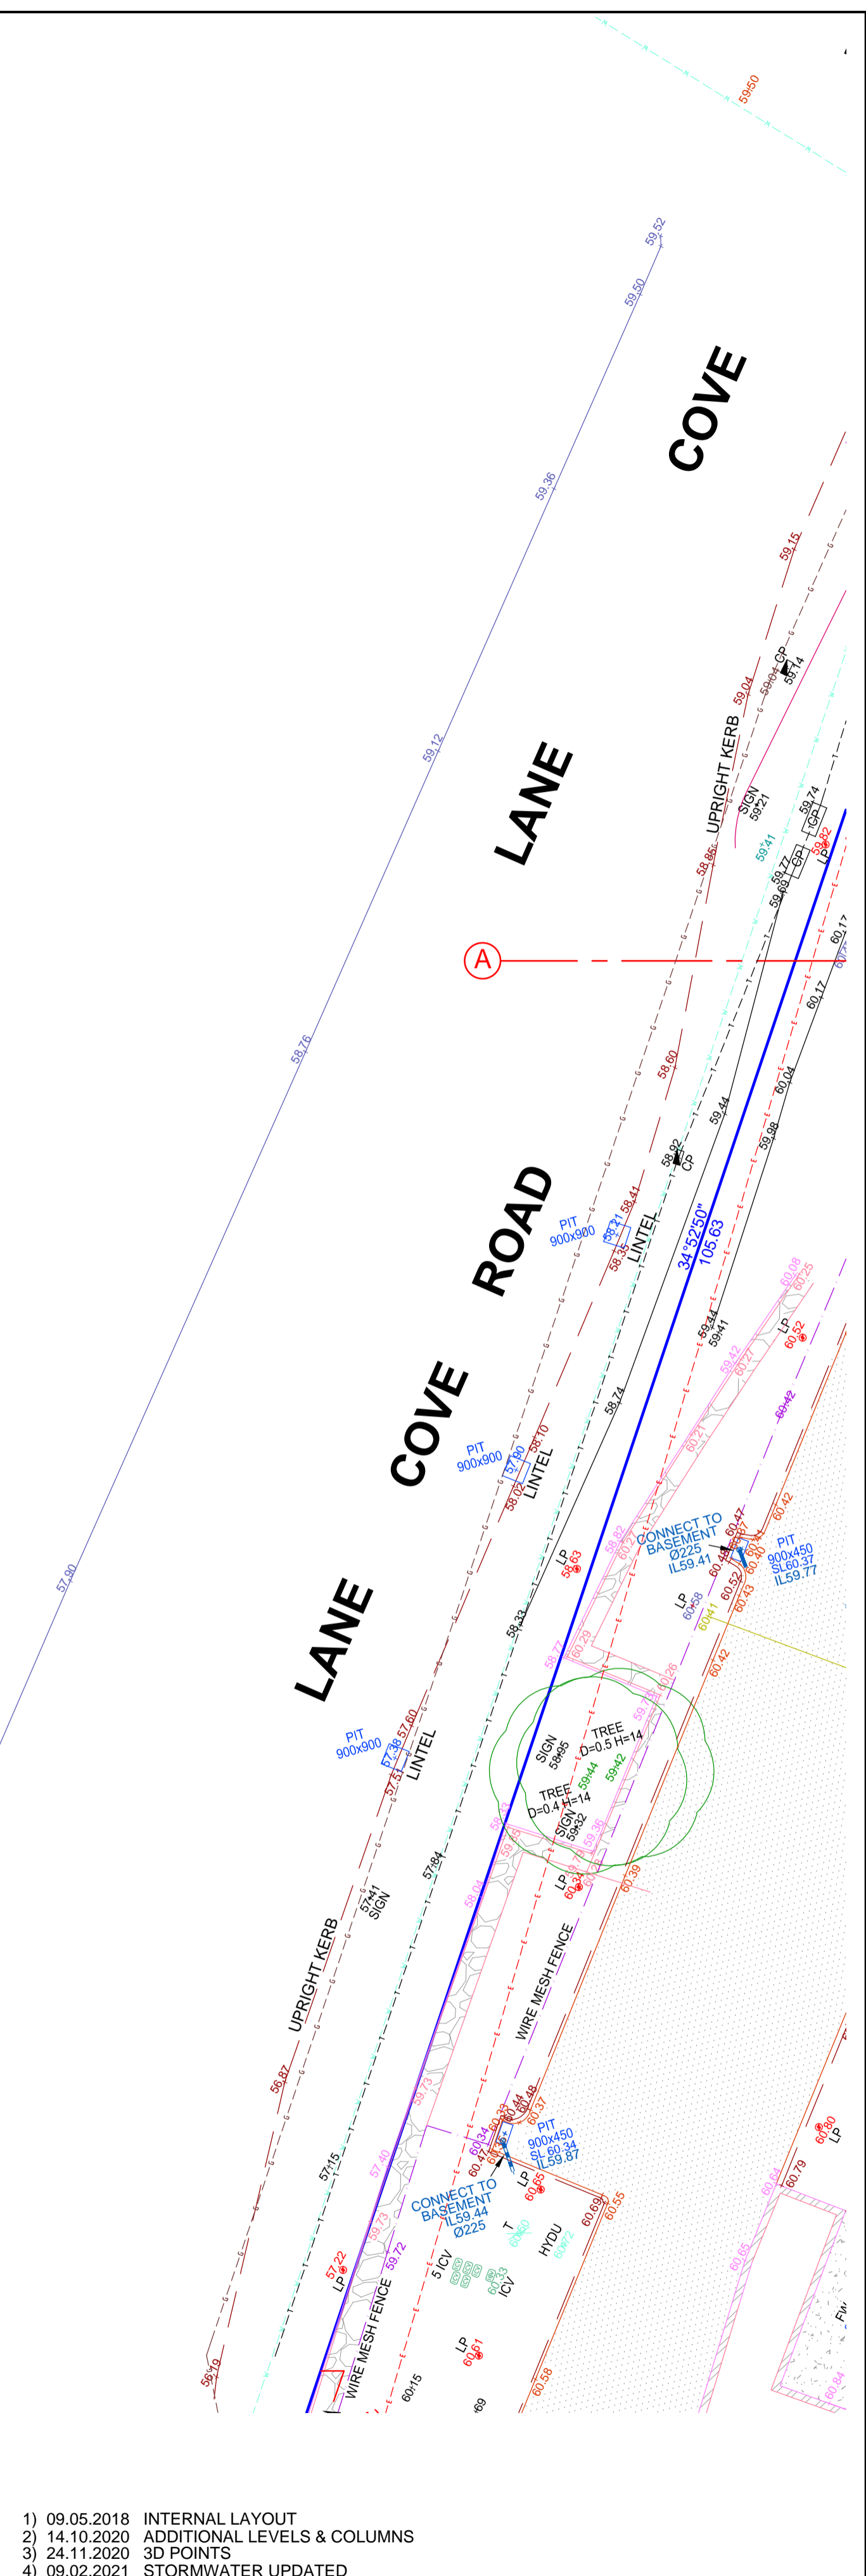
59.50
59.52
59.50
59.36
59.12
58.76
57.90
COVE
LANE
ROAD
COVE
LANE
59.15
59.04
CP
59.14
UPRIGHT KERB
SIGN
59.21
59.74
CP
58.86
59.41
59.77
CP
59.69
59.82
LP
A
60.17
60.17
58.60
59.44
60.04
58.92
CP
59.98
PIT
900x900
58.31
58.41
58.35
LINTEL
34°52'50"
105.63
60.08
60.25
59.44
59.41
LP
60.52
58.74
59.42
60.27
60.42
PIT
900x900
57.90
58.10
58.02
LINTEL
60.21
CONNECT TO BASEMENT
Ø225
IL59.41
60.47
60.42
PIT
900x450
SL60.37
IL59.77
LP
58.63
60.52
60.43
LP
60.58
60.41
58.33
60.42
PIT
900x900
57.38
57.60
57.51
LINTEL
TREE
D=0.5 H=14
SIGN
58.95
59.44
59.42
TREE
D=0.4 H=14
SIGN
59.32
57.84
LP
60.39
57.41
SIGN
UPRIGHT KERB
WIRE MESH FENCE
56.87
59.73
57.15
57.40
60.34
60.44
60.48
60.37
PIT
900x450
SL 60.34
IL59.87
LP
60.65
CONNECT TO BASEMENT
IL59.44
Ø225
T
60.60
HYDU
60.55
60.69
60.80
LP
60.79
60.64
59.73
59.72
57.22
LP
5 ICV
ICV
60.66
WIRE MESH FENCE
LP
60.61
56.19
60.15
60.58
60.84
1) 09.05.2018 INTERNAL LAYOUT
2) 14.10.2020 ADDITIONAL LEVELS & COLUMNS
3) 24.11.2020 3D POINTS
4) 09.02.2021 STORMWATER UPDATED